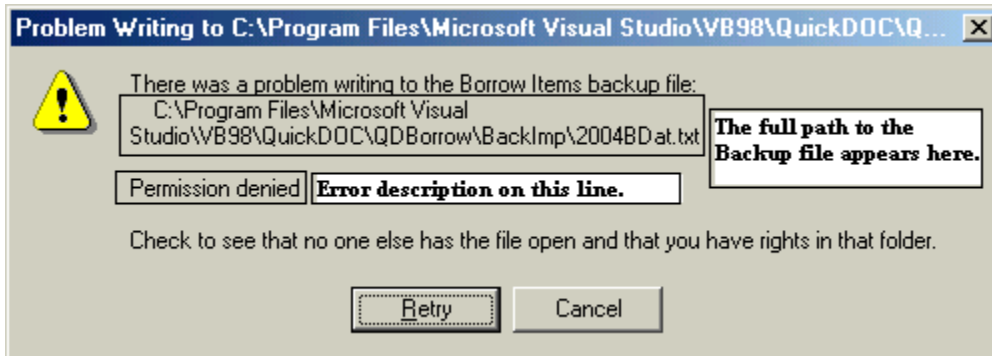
Problem Writing to C:\Program Files\Microsoft Visual Studio\VB98\QuickDOC\Q...

There was a problem writing to the Borrow Items backup file:

C:\Program Files\Microsoft Visual Studio\VB98\QuickDOC\QDBorrow\BackImp\2004BDat.txt

The full path to the Backup file appears here.

Permission denied

Error description on this line.

Check to see that no one else has the file open and that you have rights in that folder.

Retry

Cancel